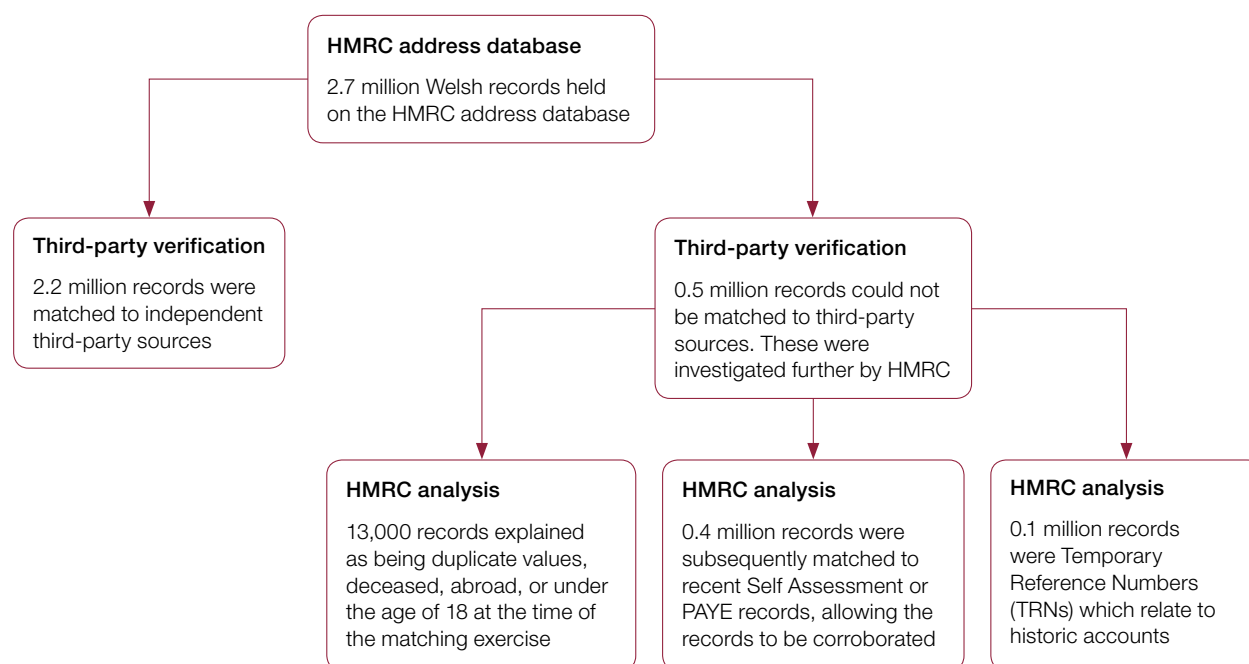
HMRC address database

2.7 million Welsh records held on the HMRC address database

Third-party verification

2.2 million records were matched to independent third-party sources

Third-party verification

0.5 million records could not be matched to third-party sources. These were investigated further by HMRC

HMRC analysis

13,000 records explained as being duplicate values, deceased, abroad, or under the age of 18 at the time of the matching exercise

HMRC analysis

0.4 million records were subsequently matched to recent Self Assessment or PAYE records, allowing the records to be corroborated

HMRC analysis

0.1 million records were Temporary Reference Numbers (TRNs) which relate to historic accounts